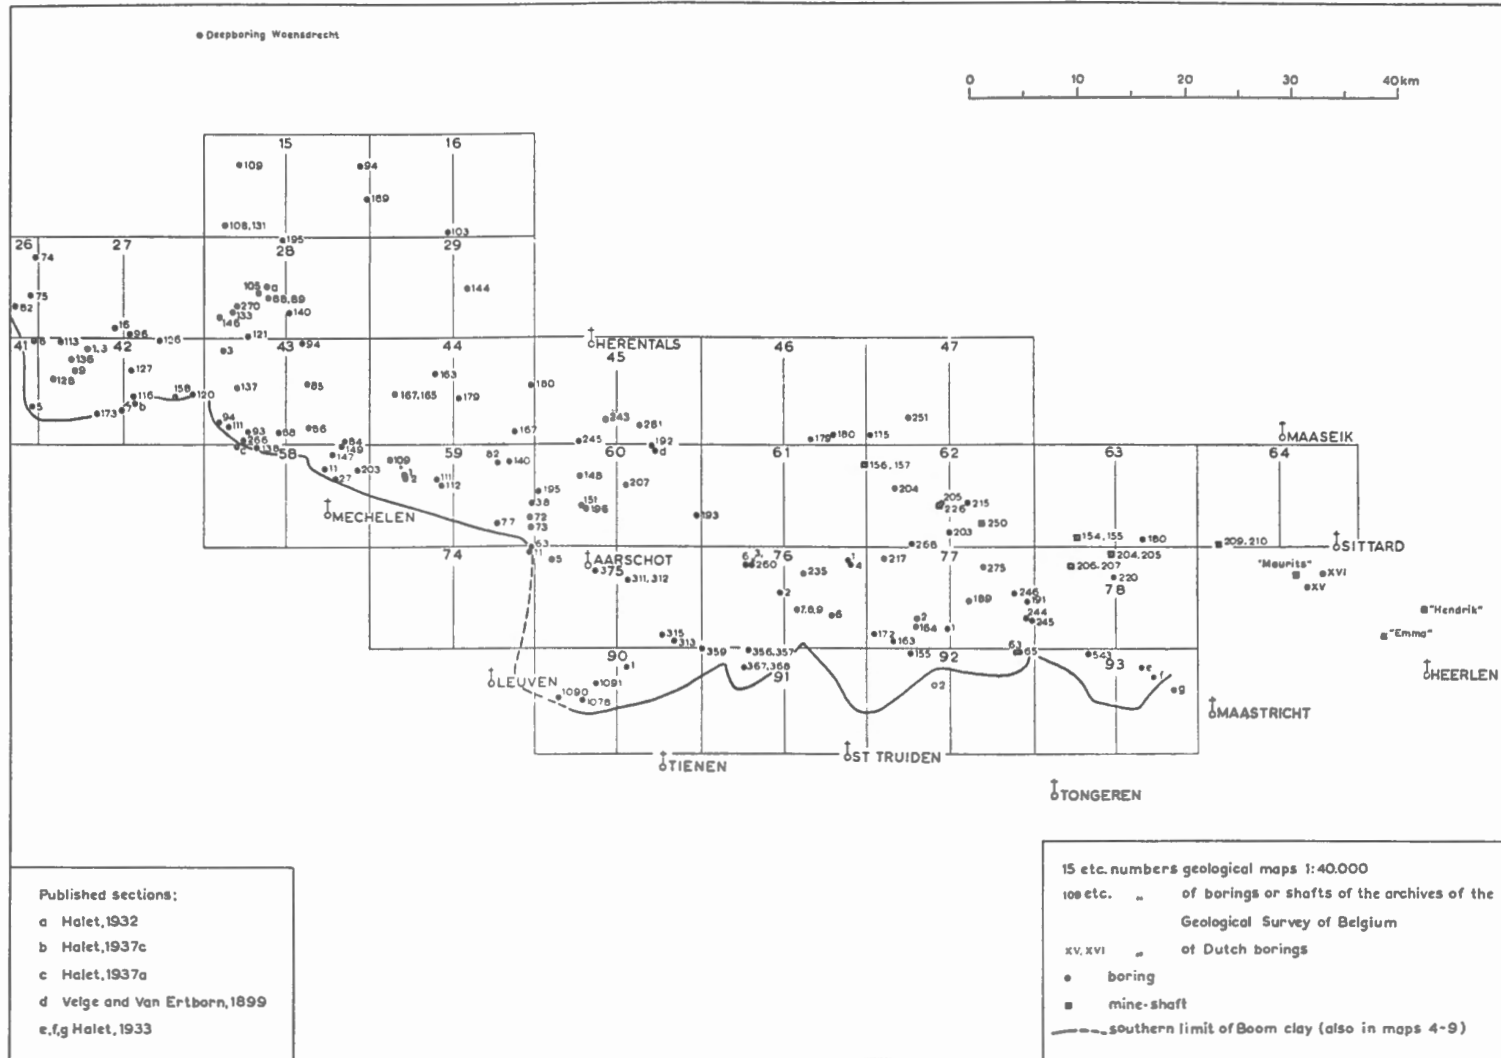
Deepboring Woensdrecht

0 10 20 30 40km

15 16 109 94 189 108,131 195 103 26 27 28 29 74 75 82 105 a 88,89 144 270 133 146 140 16 26 126 121 41 8 113 1,3 42 3 43 94 44 HERENTALS 45 46 47 136 89 128 127 137 85 163 167,165 179 180 5 173 7 4 b 116 158 120 94 111 93 88 86 243 281 251 245 192 d 179 180 115 MAASEIK 166 c 138 58 84 149 147 109 1 2 82 140 167 59 60 61 62 63 64 11 27 203 111 112 148 207 156,157 204 205 226 215 195 38 151 196 250 MECHELEN 77 72 73 193 203 154,155 180 209,210 SITTARD 63 11 5 74 AARSCHOT 375 311,312 6 3 260 76 235 1 4 217 268 77 275 204,205 206,207 220 "Maurits" XVI XV 2 7,8,9 6 189 246 191 78 "Hendrik" 244 245 "Emma" 315 313 359 356,357 367,368 172 163 2 164 1 155 92 63 65 543 93 e f g HEERLEN LEUVEN 90 1 91 1090 1091 1078 02 MAASTRICHT TIENEN ST TRUIDEN TONGEREN

Published sections:
a Halet, 1932
b Halet, 1937c
c Halet, 1937a
d Velge and Van Ertborn, 1899
e,f,g Halet, 1933

15 etc. numbers geological maps 1:40.000
109 etc. „ of borings or shafts of the archives of the Geological Survey of Belgium
XV, XVI „ of Dutch borings
• boring
▪ mine-shaft
southern limit of Boom clay (also in maps 4-9)